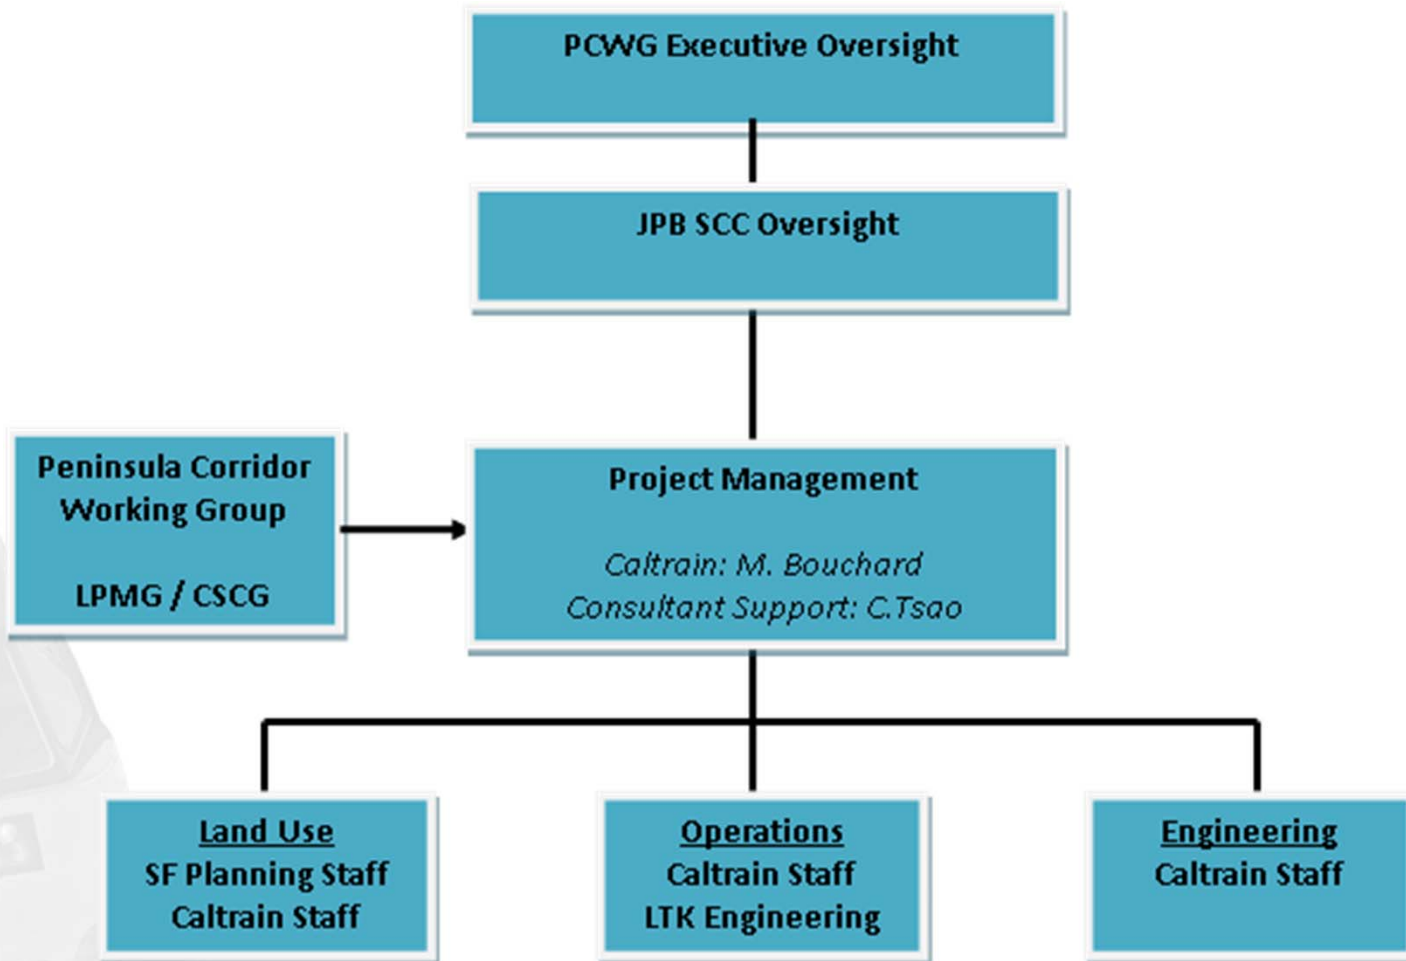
PCWG Executive Oversight

JPB SCC Oversight

Peninsula Corridor Working Group

LPMG / CSCG

Project Management

Caltrain: M. Bouchard
Consultant Support: C.Tsao

Land Use
SF Planning Staff
Caltrain Staff

Operations
Caltrain Staff
LTK Engineering

Engineering
Caltrain Staff